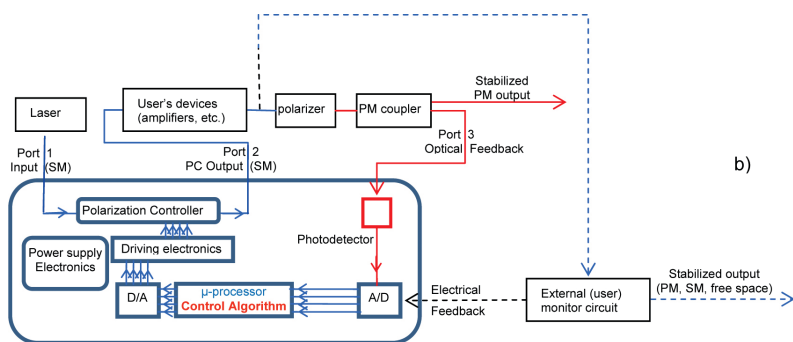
Laser

User's devices (amplifiers, etc.)

polarizer

PM coupler

Stabilized PM output

Port 1 Input (SM)

Port 2 PC Output (SM)

Port 3 Optical Feedback

b)

Polarization Controller

Power supply Electronics

Driving electronics

Photodetector

D/A

μ-processor Control Algorithm

A/D

Electrical Feedback

External (user) monitor circuit

Stabilized output (PM, SM, free space)